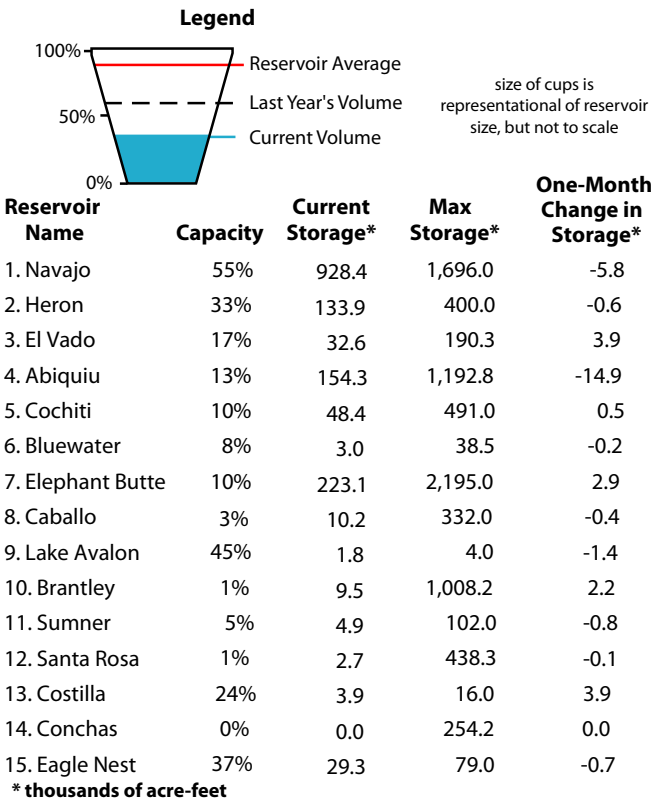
**Legend**

100%
Reservoir Average
Last Year's Volume
50%
Current Volume
0%

size of cups is representational of reservoir size, but not to scale

| Reservoir Name | Capacity | Current Storage* | Max Storage* | One-Month Change in Storage* |
|---|---|---|---|---|
| 1. Navajo | 55% | 928.4 | 1,696.0 | -5.8 |
| 2. Heron | 33% | 133.9 | 400.0 | -0.6 |
| 3. El Vado | 17% | 32.6 | 190.3 | 3.9 |
| 4. Abiquiu | 13% | 154.3 | 1,192.8 | -14.9 |
| 5. Cochiti | 10% | 48.4 | 491.0 | 0.5 |
| 6. Bluewater | 8% | 3.0 | 38.5 | -0.2 |
| 7. Elephant Butte | 10% | 223.1 | 2,195.0 | 2.9 |
| 8. Caballo | 3% | 10.2 | 332.0 | -0.4 |
| 9. Lake Avalon | 45% | 1.8 | 4.0 | -1.4 |
| 10. Brantley | 1% | 9.5 | 1,008.2 | 2.2 |
| 11. Sumner | 5% | 4.9 | 102.0 | -0.8 |
| 12. Santa Rosa | 1% | 2.7 | 438.3 | -0.1 |
| 13. Costilla | 24% | 3.9 | 16.0 | 3.9 |
| 14. Conchas | 0% | 0.0 | 254.2 | 0.0 |
| 15. Eagle Nest | 37% | 29.3 | 79.0 | -0.7 |

* thousands of acre-feet